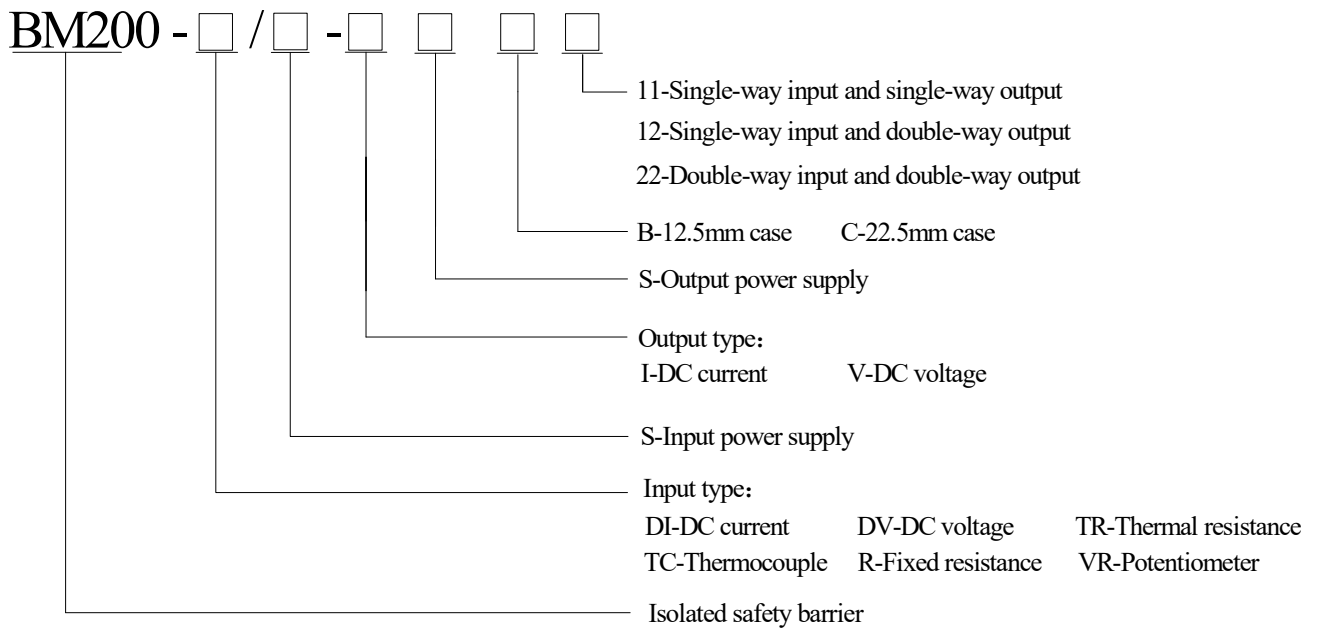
BM200 - □ / □ - □ □ □ □

11-Single-way input and single-way output
12-Single-way input and double-way output
22-Double-way input and double-way output

B-12.5mm case C-22.5mm case

S-Output power supply

Output type：
I-DC current V-DC voltage

S-Input power supply

Input type：
DI-DC current DV-DC voltage TR-Thermal resistance
TC-Thermocouple R-Fixed resistance VR-Potentiometer

Isolated safety barrier